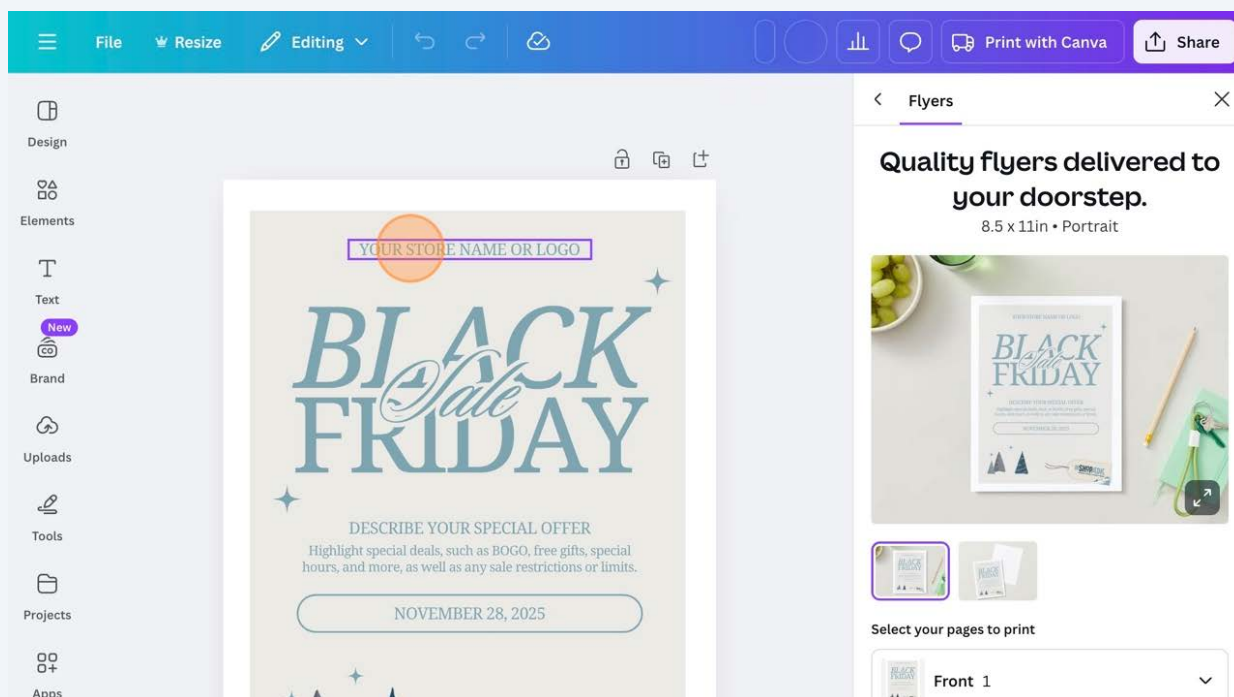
File Resize Editing

Print with Canva Share

Design

Elements

Text

New

Brand

Uploads

Tools

Projects

Apps

YOUR STORE NAME OR LOGO

BLACK
Sale
FRIDAY

DESCRIBE YOUR SPECIAL OFFER

Highlight special deals, such as BOGO, free gifts, special hours, and more, as well as any sale restrictions or limits.

NOVEMBER 28, 2025

Flyers

Quality flyers delivered to your doorstep.

8.5 x 11in • Portrait

Select your pages to print

Front 1